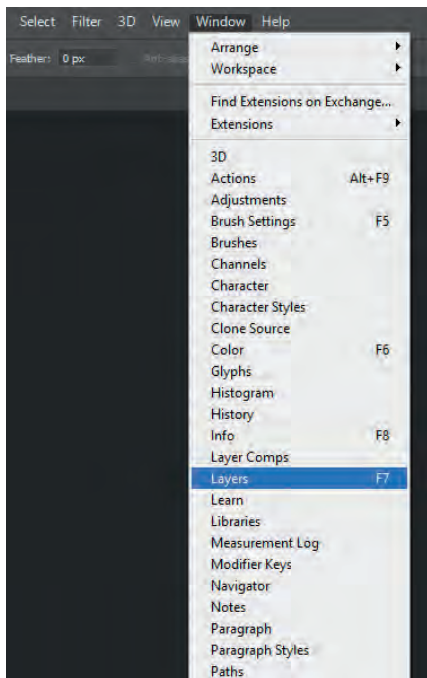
Select Filter 3D View Window Help

Feather: 0 px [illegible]

Arrange
Workspace

Find Extensions on Exchange...
Extensions

3D
Actions Alt+F9
Adjustments
Brush Settings F5
Brushes
Channels
Character
Character Styles
Clone Source
Color F6
Glyphs
Histogram
History
Info F8
Layer Comps
Layers F7
Learn
Libraries
Measurement Log
Modifier Keys
Navigator
Notes
Paragraph
Paragraph Styles
Paths